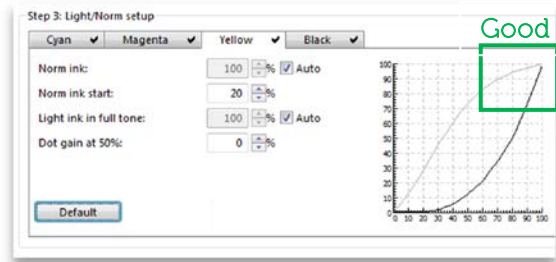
Step 3: Light/Norm setup

Cyan ✔ Magenta ✔ Yellow ✔ Black ✔

Good

Norm ink: 100 % Auto

Norm ink start: 20 %

Light ink in full tone: 100 % Auto

Dot gain at 50%: 0 %

Default

100
90
80
70
60
50
40
30
20
10
0

0 10 20 30 40 50 60 70 80 90 100